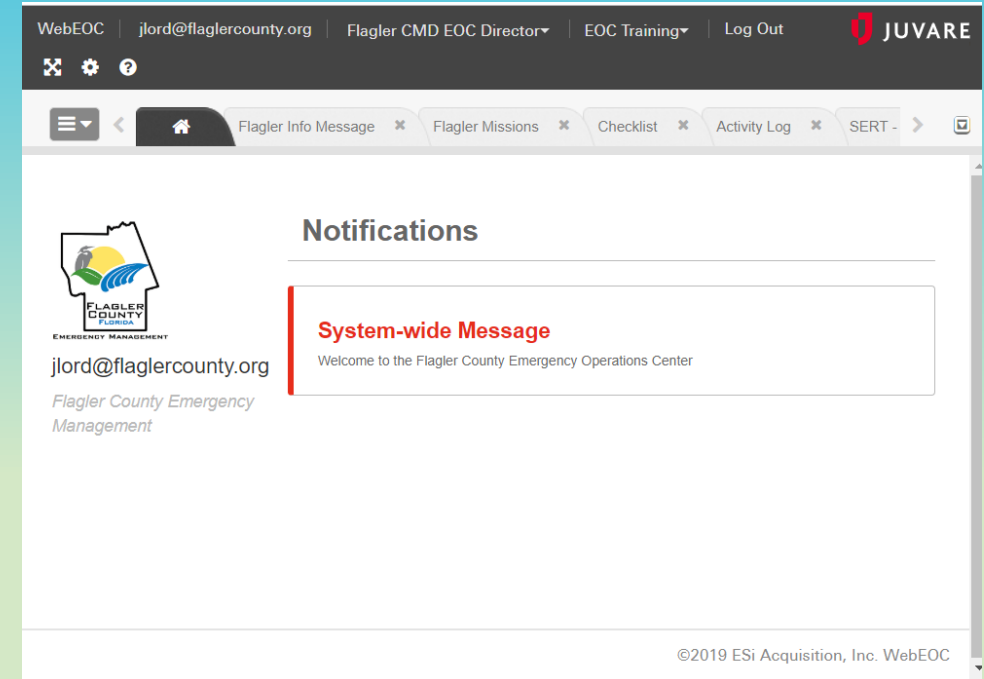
WebEOC | jlord@flaglercounty.org | Flagler CMD EOC Director | EOC Training | Log Out

JUVARE

Flagler Info Message ✖ Flagler Missions ✖ Checklist ✖ Activity Log ✖ SERT -

FLAGLER COUNTY FLORIDA
EMERGENCY MANAGEMENT

jlord@flaglercounty.org

Flagler County Emergency Management

Notifications

System-wide Message

Welcome to the Flagler County Emergency Operations Center

©2019 ESi Acquisition, Inc. WebEOC